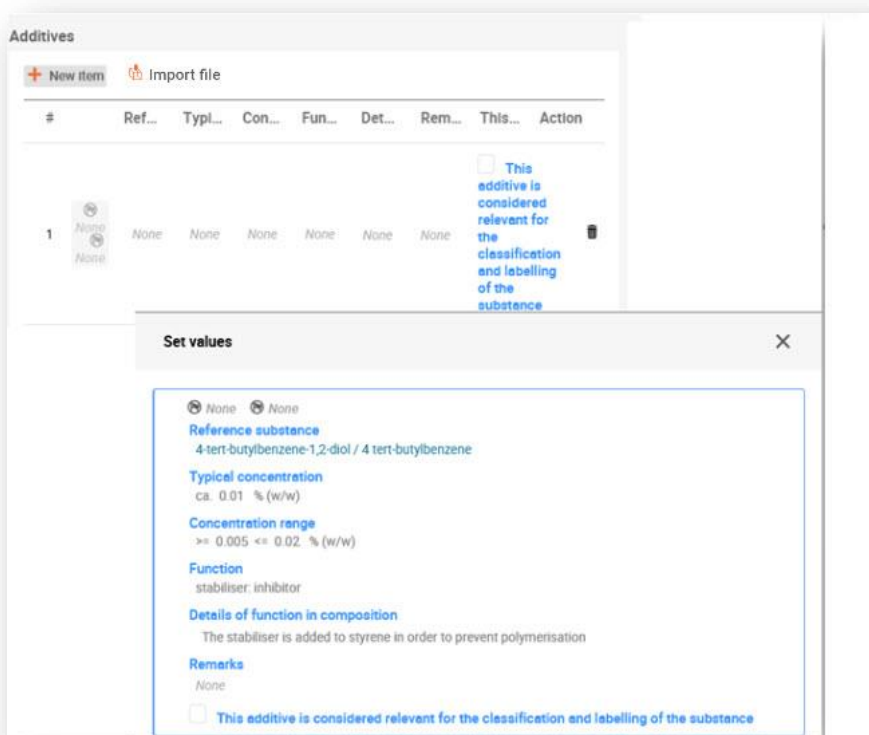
Additives

+ New item  Import file

| # | | Ref... | Typi... | Con... | Fun... | Det... | Rem... | This... | Action |
|---|---|---|---|---|---|---|---|---|---|
| 1 | None None | None | None | None | None | None | None | This additive is considered relevant for the classification and labelling of the substance | |

Set values

None None
Reference substance
4-tert-butylbenzene-1,2-diol / 4 tert-butylbenzene
Typical concentration
ca. 0.01 % (w/w)
Concentration range
>= 0.005 <= 0.02 % (w/w)
Function
stabiliser: inhibitor
Details of function in composition
The stabiliser is added to styrene in order to prevent polymerisation
Remarks
None
This additive is considered relevant for the classification and labelling of the substance